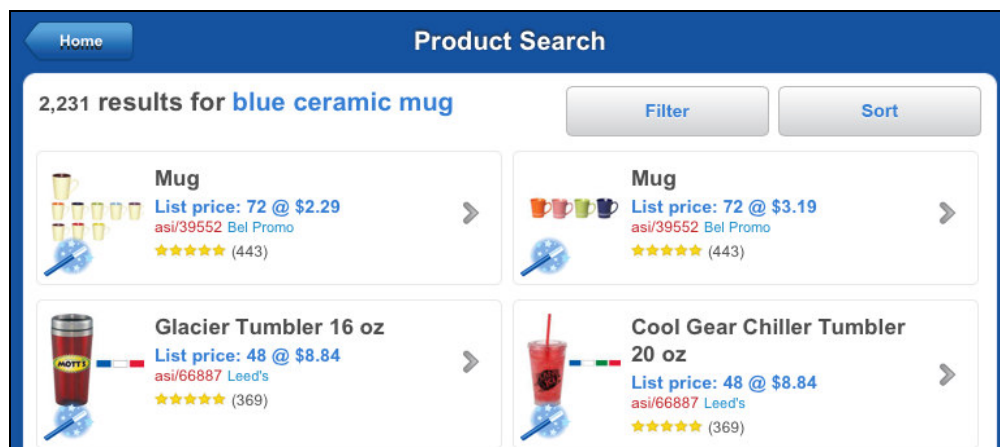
Home

Product Search

2,231 results for blue ceramic mug

Filter

Sort

Mug
List price: 72 @ $2.29
asi/39552 Bel Promo
★★★★★ (443)

Mug
List price: 72 @ $3.19
asi/39552 Bel Promo
★★★★★ (443)

Glacier Tumbler 16 oz
List price: 48 @ $8.84
asi/66887 Leed's
★★★★★ (369)

Cool Gear Chiller Tumbler 20 oz
List price: 48 @ $8.84
asi/66887 Leed's
★★★★★ (369)